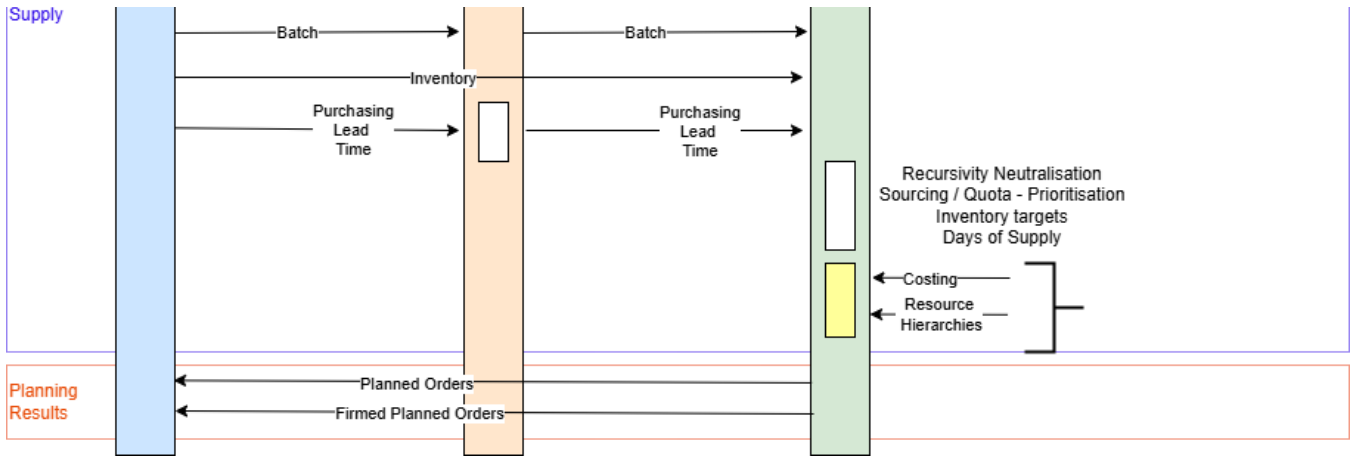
Supply

Batch

Batch

Inventory

Purchasing Lead Time

Purchasing Lead Time

Recursivity Neutralisation
Sourcing / Quota - Prioritisation
Inventory targets
Days of Supply

Costing

Resource Hierarchies

Planning Results

Planned Orders

Firmed Planned Orders